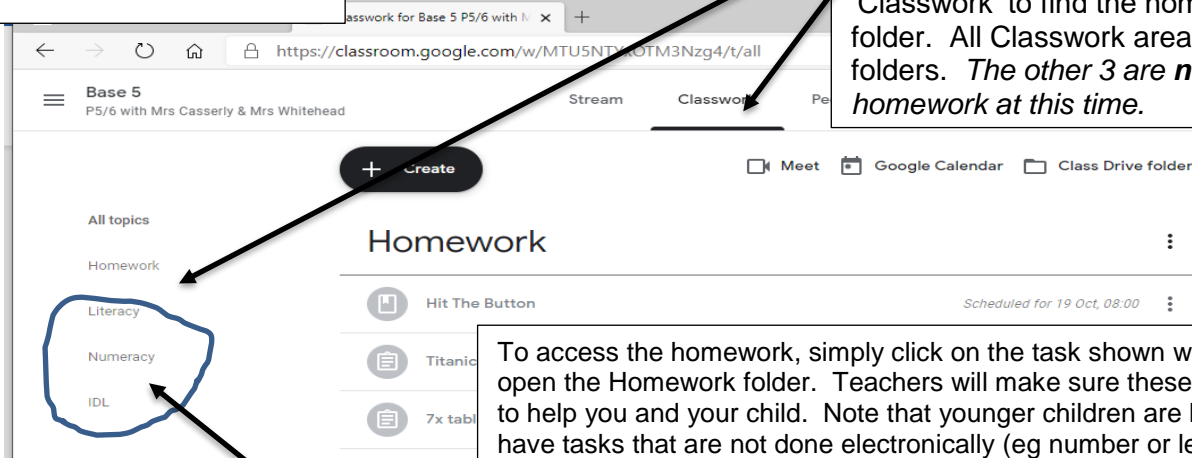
asswork for Base 5 P5/6 with M ×

https://classroom.google.com/w/MTU5NTY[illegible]OTM3Nzg4/t/all

Base 5
P5/6 with Mrs Casserly & Mrs Whitehead

Stream

Classwo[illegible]

Pe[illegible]

"Classwork" to find the hom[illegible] folder. All Classwork area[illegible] folders. *The other 3 are **n**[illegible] homework at this time.*

+ Create

Meet

Google Calendar

Class Drive folder

All topics

Homework

Literacy

Numeracy

IDL

Homework

Hit The Button

Scheduled for 19 Oct, 08:00

Titanic

7x tabl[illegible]

To access the homework, simply click on the task shown w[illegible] open the Homework folder. Teachers will make sure these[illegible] to help you and your child. Note that younger children are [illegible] have tasks that are not done electronically (eg number or le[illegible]